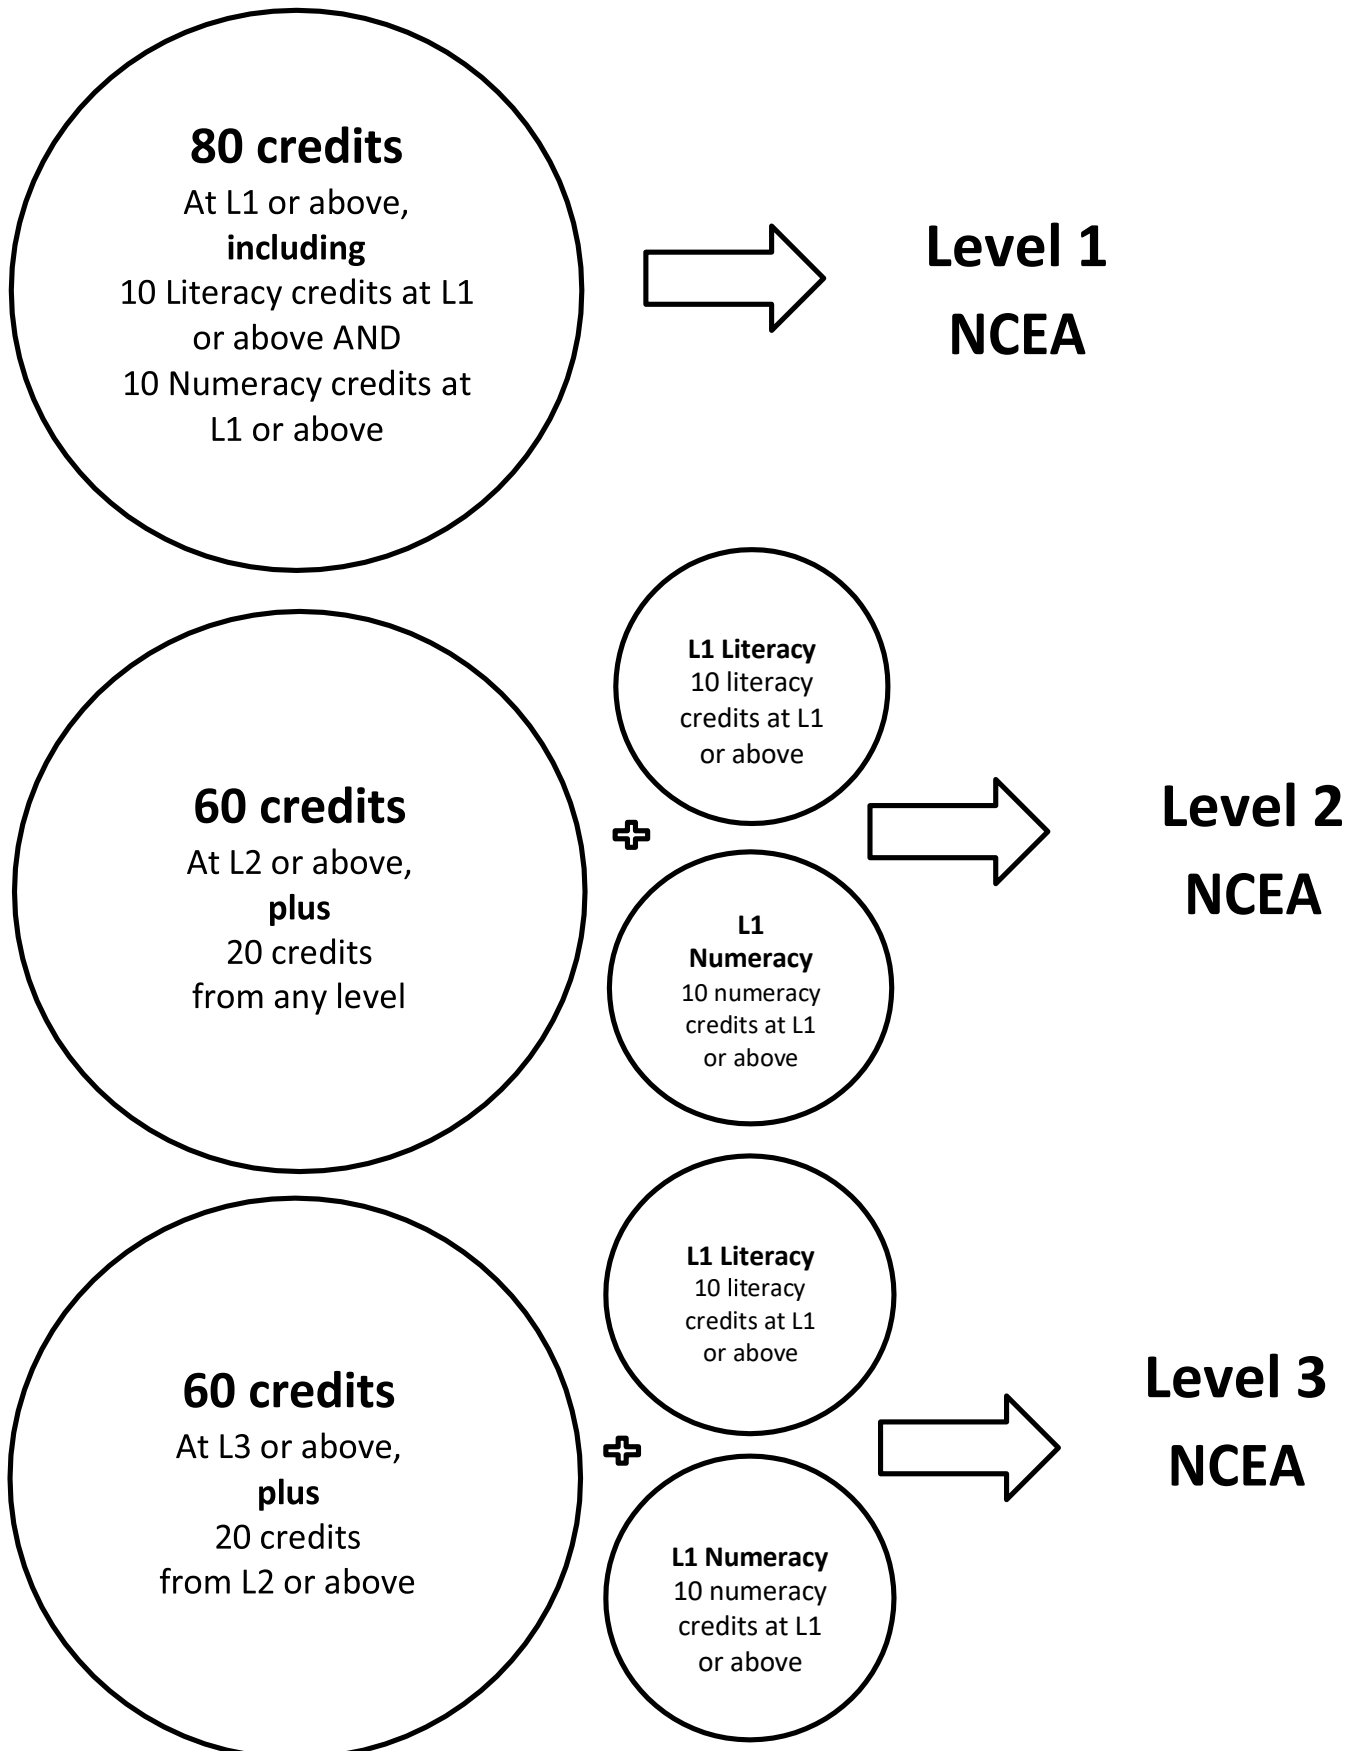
80 credits
At L1 or above,
including
10 Literacy credits at L1 or above AND
10 Numeracy credits at L1 or above

Level 1
NCEA

60 credits
At L2 or above,
plus
20 credits
from any level

L1 Literacy
10 literacy credits at L1 or above

L1 Numeracy
10 numeracy credits at L1 or above

Level 2
NCEA

60 credits
At L3 or above,
plus
20 credits
from L2 or above

L1 Literacy
10 literacy credits at L1 or above

L1 Numeracy
10 numeracy credits at L1 or above

Level 3
NCEA